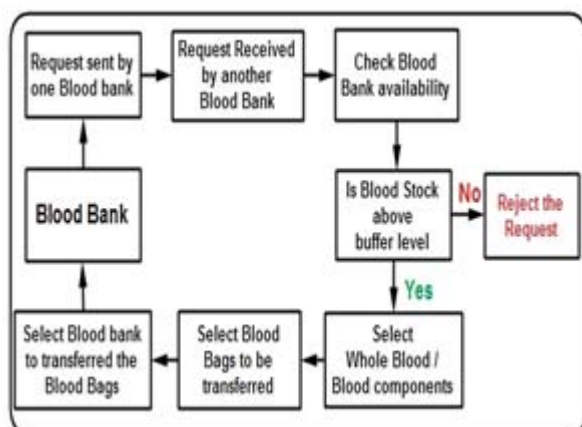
Request sent by one Blood bank

Request Received by another Blood Bank

Check Blood Bank availability

Is Blood Stock above buffer level

No

Reject the Request

Yes

Select Whole Blood / Blood components

Select Blood Bags to be transferred

Select Blood bank to transferred the Blood Bags

Blood Bank